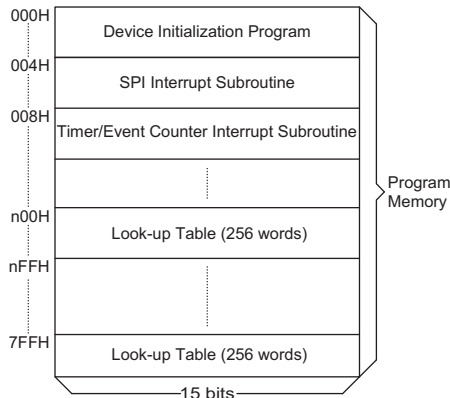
000H
Device Initialization Program
004H
SPI Interrupt Subroutine
008H
Timer/Event Counter Interrupt Subroutine
n00H
Look-up Table (256 words)
nFFH
7FFH
Look-up Table (256 words)
Program Memory
15 bits